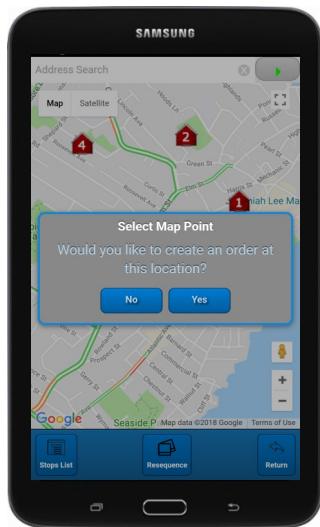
SAMSUNG

Address Search

Map Satellite

4

2

1

Green St

Elm St

Harris St

iah Lee M

Select Map Point

Would you like to create an order at this location?

No Yes

Google

Seaside P

Map data ©2018 Google Terms of Use

Stops List

Resequence

Return